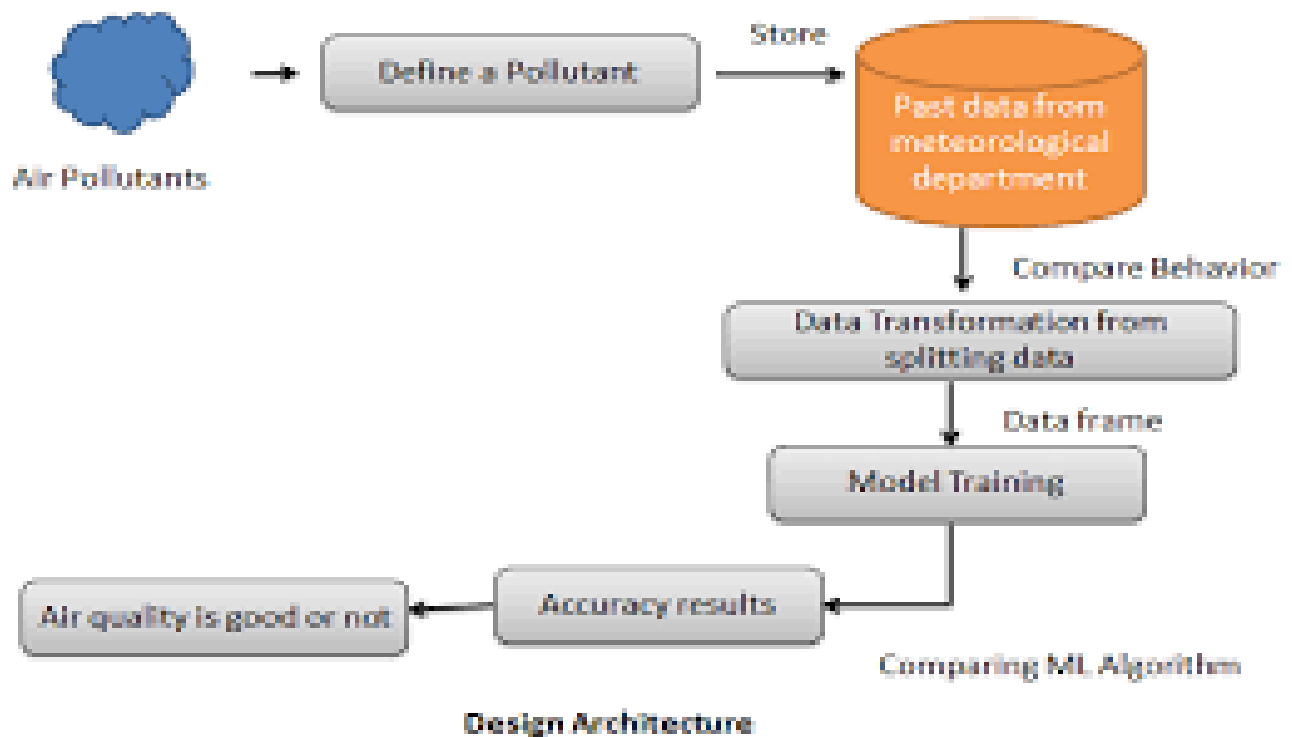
Air Pollutants

Define a Pollutant

Store

Past data from meteorological department

Compare Behavior

Data Transformation from splitting data

Data frame

Model Training

Accuracy results

Air quality is good or not

Comparing ML Algorithm

Design Architecture